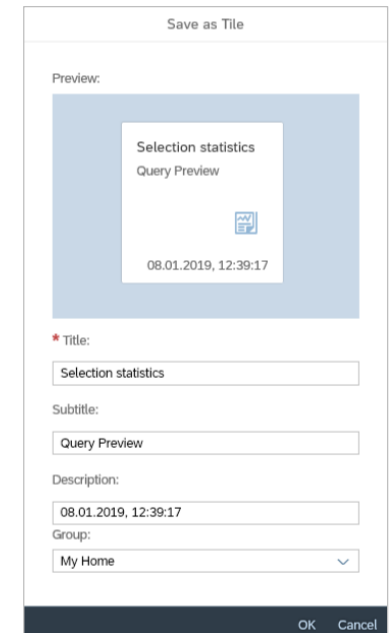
Save as Tile

Preview:

Selection statistics
Query Preview

08.01.2019, 12:39:17

* Title:

Selection statistics

Subtitle:

Query Preview

Description:

08.01.2019, 12:39:17

Group:

My Home

OK Cancel